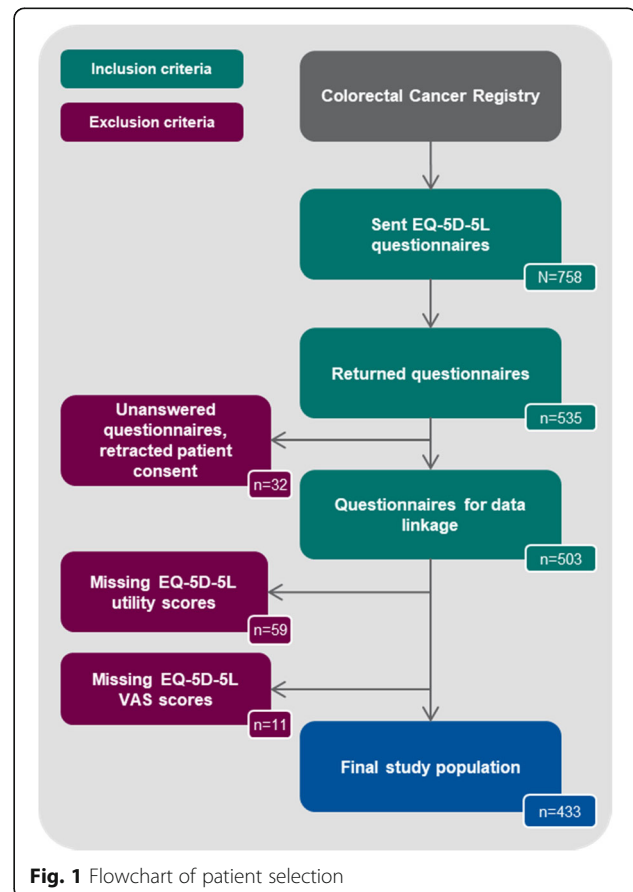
Inclusion criteria

Exclusion criteria

Colorectal Cancer Registry

Sent EQ-5D-5L questionnaires

N=758

Returned questionnaires

n=535

Unanswered questionnaires, retracted patient consent

n=32

Questionnaires for data linkage

n=503

Missing EQ-5D-5L utility scores

n=59

Missing EQ-5D-5L VAS scores

n=11

Final study population

n=433

**Fig. 1** Flowchart of patient selection